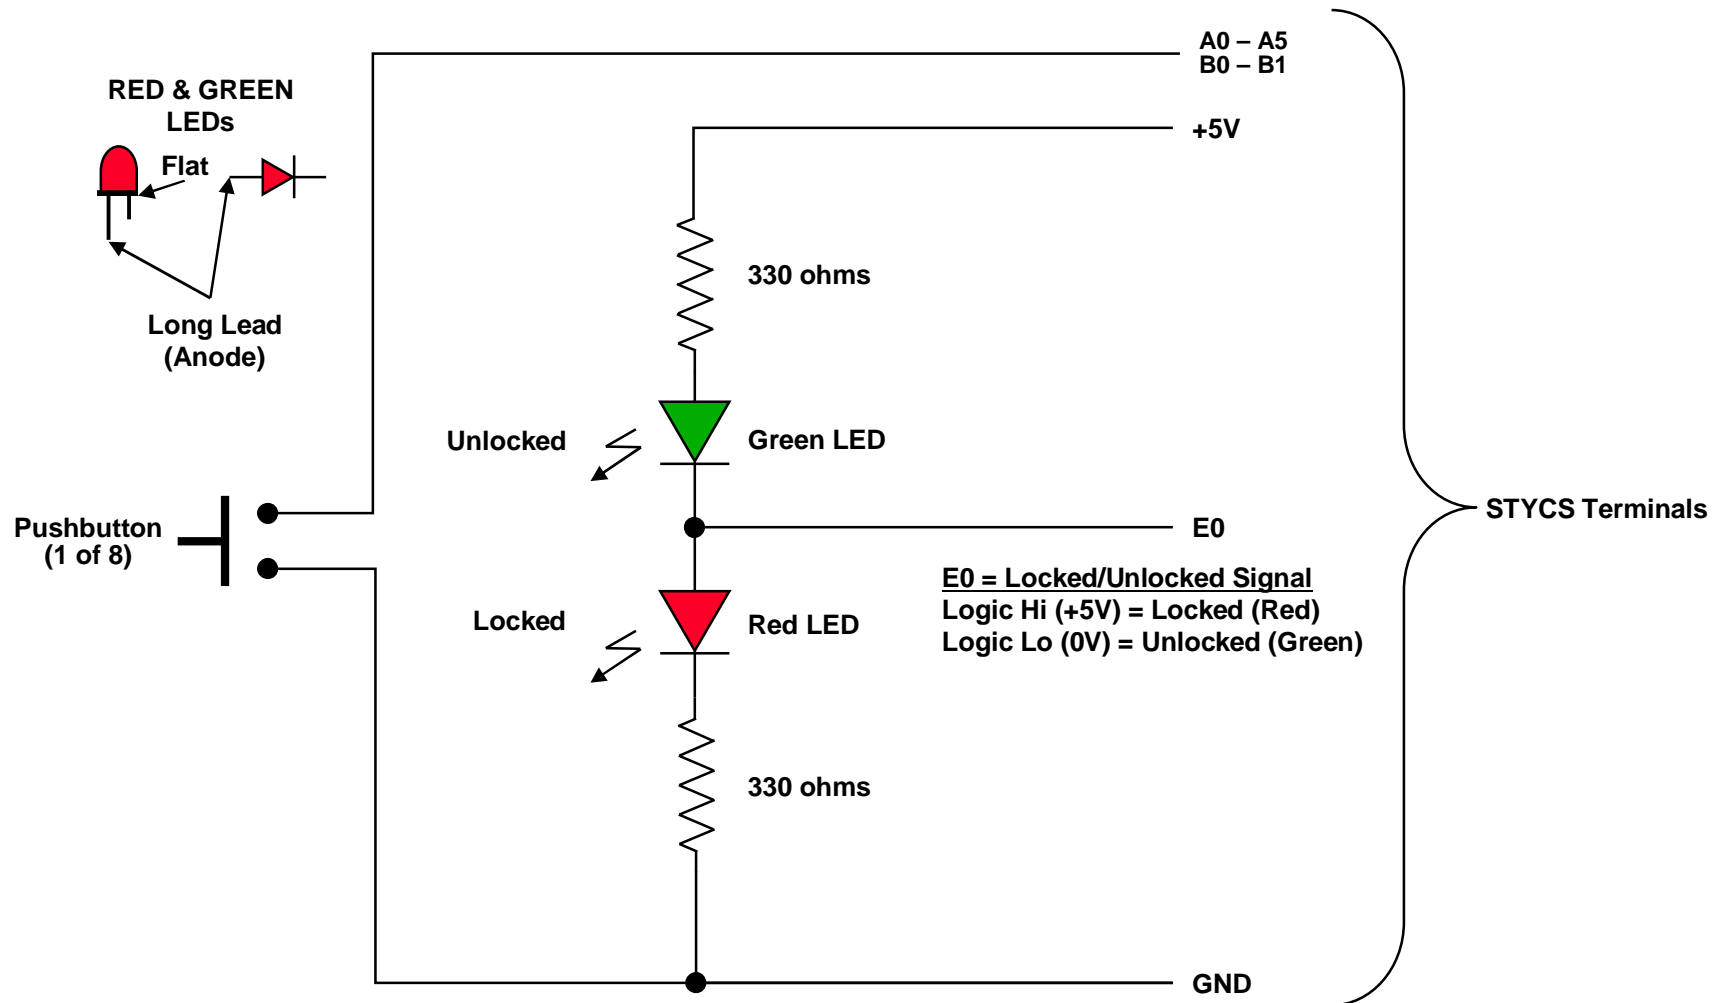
A0 – A5
B0 – B1

RED & GREEN LEDs

Flat

Long Lead (Anode)

+5V

330 ohms

Unlocked

Green LED

Pushbutton (1 of 8)

E0

STYCS Terminals

E0 = Locked/Unlocked Signal
Logic Hi (+5V) = Locked (Red)
Logic Lo (0V) = Unlocked (Green)

Locked

Red LED

330 ohms

GND